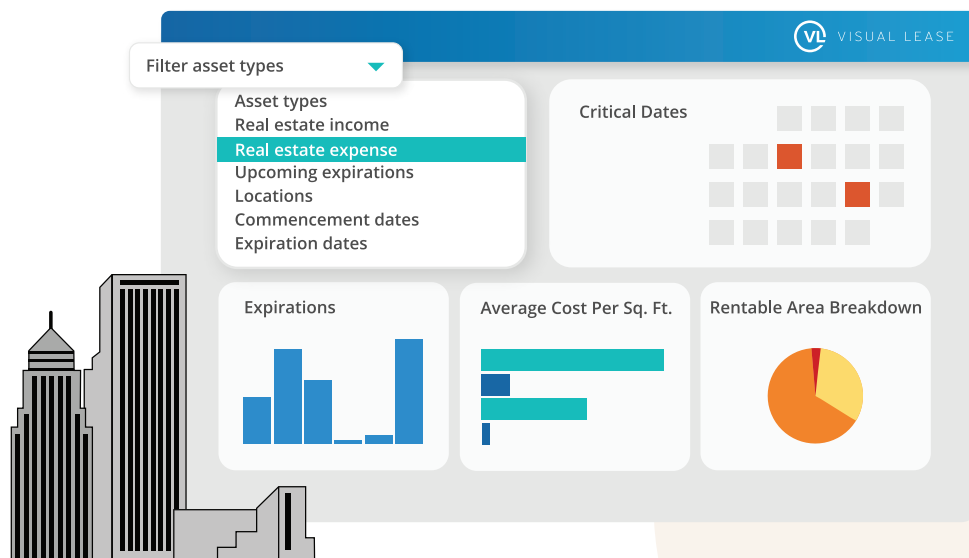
VL VISUAL LEASE

Filter asset types

Asset types
Real estate income
Real estate expense
Upcoming expirations
Locations
Commencement dates
Expiration dates

Critical Dates

Expirations

Average Cost Per Sq. Ft.

Rentable Area Breakdown